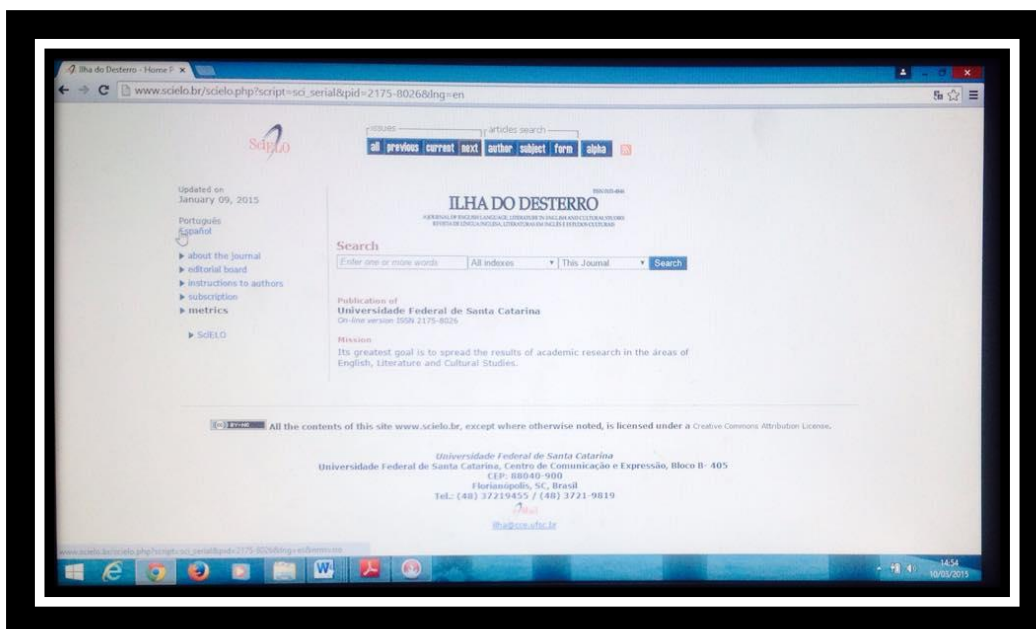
Ilha do Desterro - Home P ×

www.scielo.br/scielo.php?script=sci_serial&pid=2175-8026&lng=en

SciELO

issues
articles search

all previous current next author subject form alpha

Updated on
January 09, 2015

Português
Español

▸ about the journal
▸ editorial board
▸ instructions to authors
▸ subscription
▸ metrics

▸ SciELO

ILHA DO DESTERRO

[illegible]

Search

Enter one or more words All indexes This Journal Search

Publication of
Universidade Federal de Santa Catarina
On-line version ISSN 2175-8026

Mission
Its greatest goal is to spread the results of academic research in the areas of English, Literature and Cultural Studies.

All the contents of this site www.scielo.br, except where otherwise noted, is licensed under a Creative Commons Attribution License.

Universidade Federal de Santa Catarina
Universidade Federal de Santa Catarina, Centro de Comunicação e Expressão, Bloco B- 405
CEP: 88040-900
Florianópolis, SC, Brasil
Tel.: (48) 37219455 / (48) 3721-9819

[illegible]

ilha@cce.ufsc.br

www.scielo.br/scielo.php?script=sci_serial&pid=2175-8026&lng=en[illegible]

14:54
10/03/2015